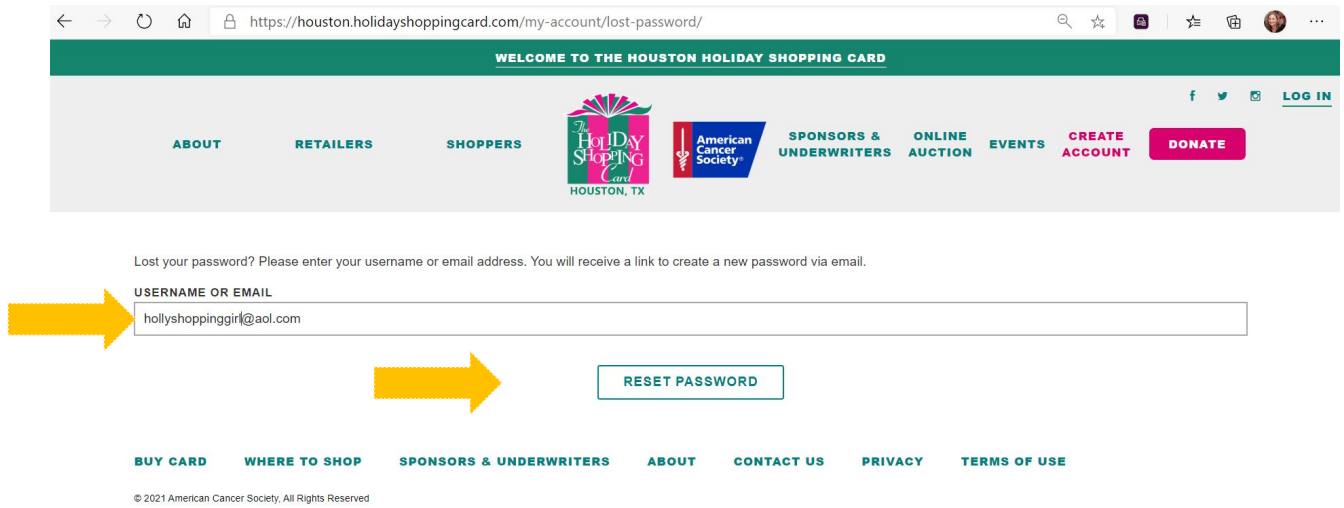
https://houston.holidayshoppingcard.com/my-account/lost-password/

WELCOME TO THE HOUSTON HOLIDAY SHOPPING CARD

LOG IN

ABOUT RETAILERS SHOPPERS

The HOLIDAY SHOPPING Card HOUSTON, TX

American Cancer Society®

SPONSORS & UNDERWRITERS ONLINE AUCTION EVENTS CREATE ACCOUNT DONATE

Lost your password? Please enter your username or email address. You will receive a link to create a new password via email.

USERNAME OR EMAIL

hollyshoppinggirl@aol.com

RESET PASSWORD

BUY CARD WHERE TO SHOP SPONSORS & UNDERWRITERS ABOUT CONTACT US PRIVACY TERMS OF USE

© 2021 American Cancer Society, All Rights Reserved